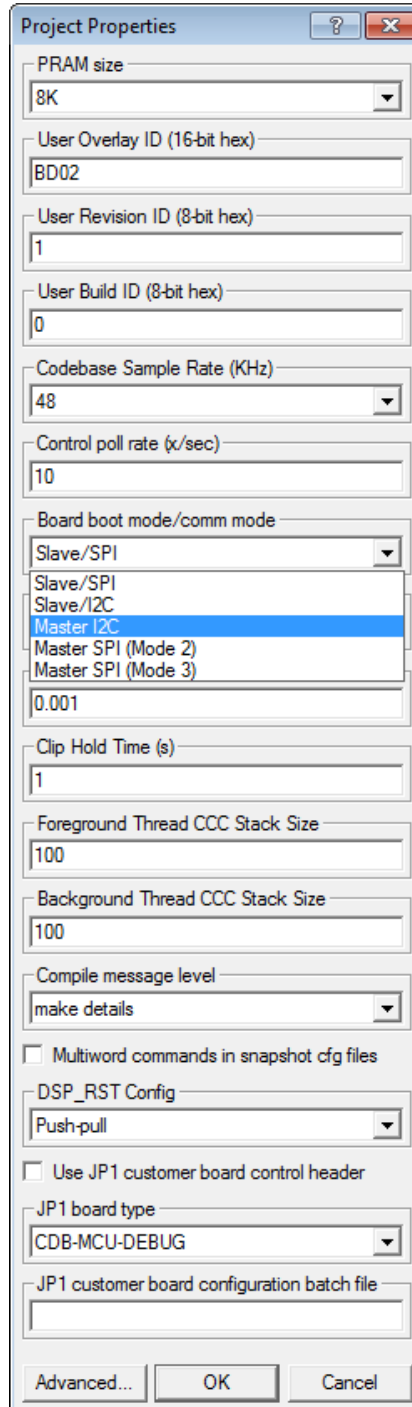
Project Properties
?
PRAM size
8K
User Overlay ID (16-bit hex)
BD02
User Revision ID (8-bit hex)
1
User Build ID (8-bit hex)
0
Codebase Sample Rate (KHz)
48
Control poll rate (x/sec)
10
Board boot mode/comm mode
Slave/SPI
Slave/SPI
Slave/I2C
Master I2C
Master SPI (Mode 2)
Master SPI (Mode 3)
0.001
Clip Hold Time (s)
1
Foreground Thread CCC Stack Size
100
Background Thread CCC Stack Size
100
Compile message level
make details
Multiword commands in snapshot cfg files
DSP_RST Config
Push-pull
Use JP1 customer board control header
JP1 board type
CDB-MCU-DEBUG
JP1 customer board configuration batch file
Advanced...
OK
Cancel